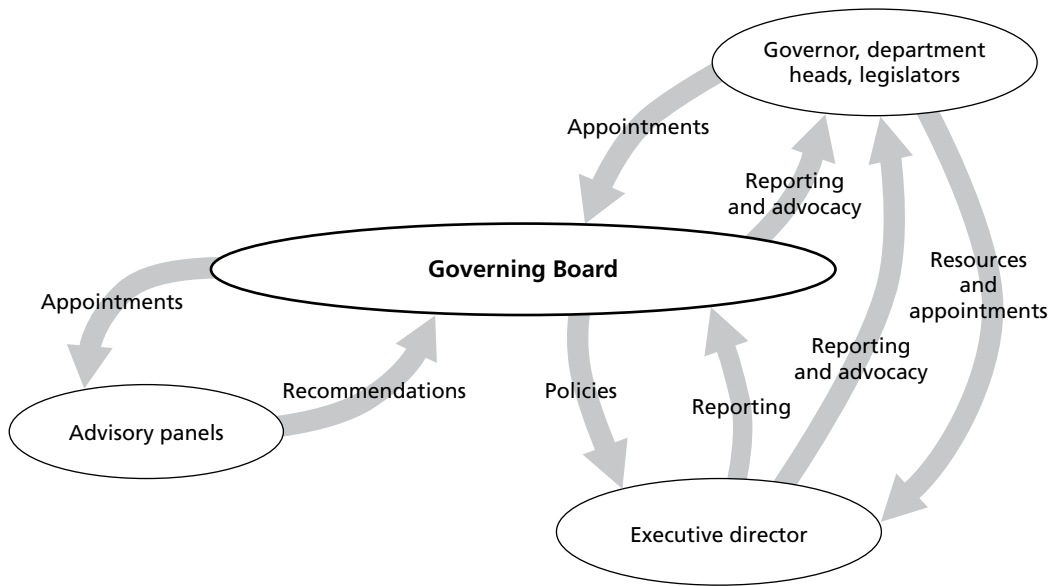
Governor, department heads, legislators

Appointments

Reporting and advocacy

Governing Board

Resources and appointments

Appointments

Reporting and advocacy

Recommendations

Policies

Reporting

Advisory panels

Executive director